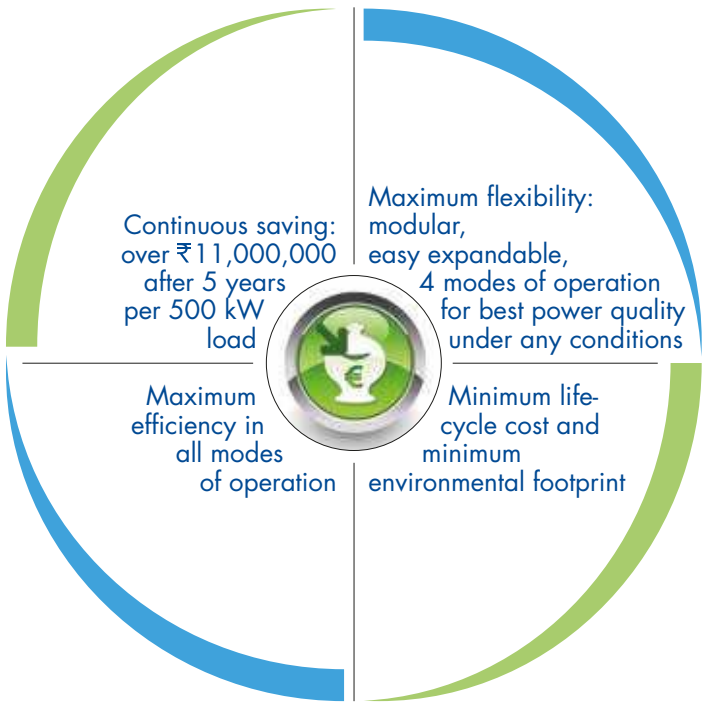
Continuous saving: over ₹11,000,000 after 5 years per 500 kW load

Maximum flexibility: modular, easy expandable, 4 modes of operation for best power quality under any conditions

Maximum efficiency in all modes of operation

Minimum lifecycle cost and minimum environmental footprint

€